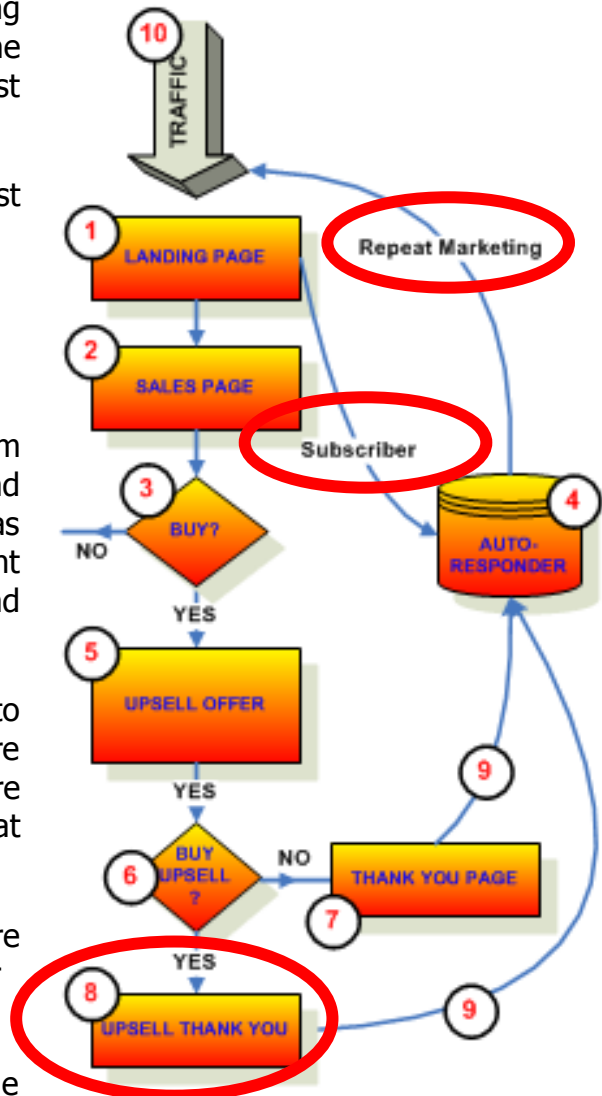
ng
he
st

st

m
nd
as
nt
nd

to
re
re
at

re

e

10
TRAFFIC

1
LANDING PAGE

Repeat Marketing

2
SALES PAGE

Subscriber

3
BUY?
NO

4
AUTO-RESPONDER

YES

5
UPSELL OFFER

9

YES

6
BUY UPSELL ?
NO
THANK YOU PAGE
7

YES

8
UPSELL THANK YOU
9